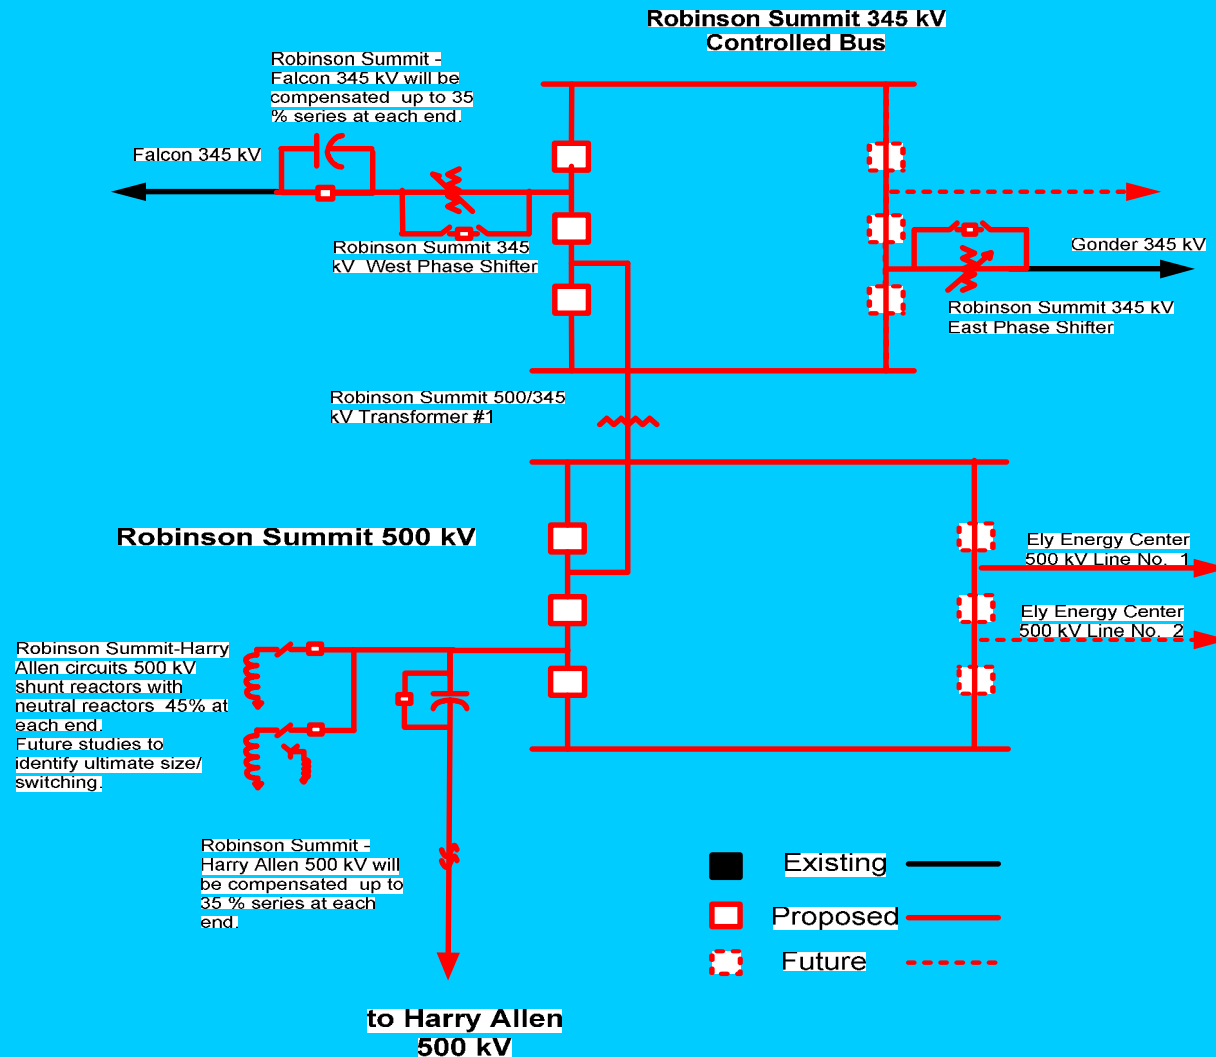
Robinson Summit 345 kV
Controlled Bus

Robinson Summit - Falcon 345 kV will be compensated up to 35 % series at each end.

Falcon 345 kV

Robinson Summit 345 kV West Phase Shifter

Gonder 345 kV

Robinson Summit 345 kV East Phase Shifter

Robinson Summit 500/345 kV Transformer #1

Robinson Summit 500 kV

Ely Energy Center 500 kV Line No. 1

Ely Energy Center 500 kV Line No. 2

Robinson Summit-Harry Allen circuits 500 kV shunt reactors with neutral reactors 45% at each end. Future studies to identify ultimate size/ switching.

Robinson Summit - Harry Allen 500 kV will be compensated up to 35 % series at each end.

Existing

Proposed

Future

to Harry Allen
500 kV